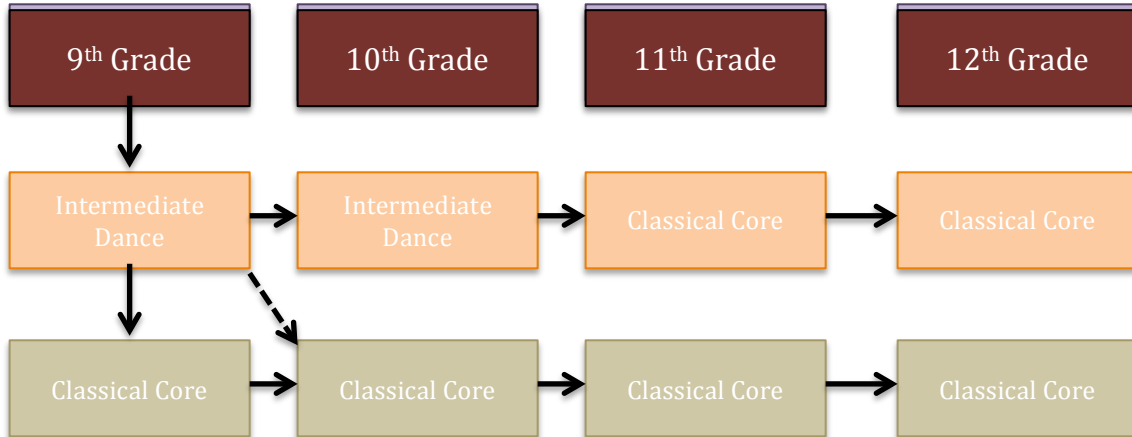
9$^{th}$ Grade

10$^{th}$ Grade

11$^{th}$ Grade

12$^{th}$ Grade

Intermediate Dance

Intermediate Dance

Classical Core

Classical Core

Classical Core

Classical Core

Classical Core

Classical Core